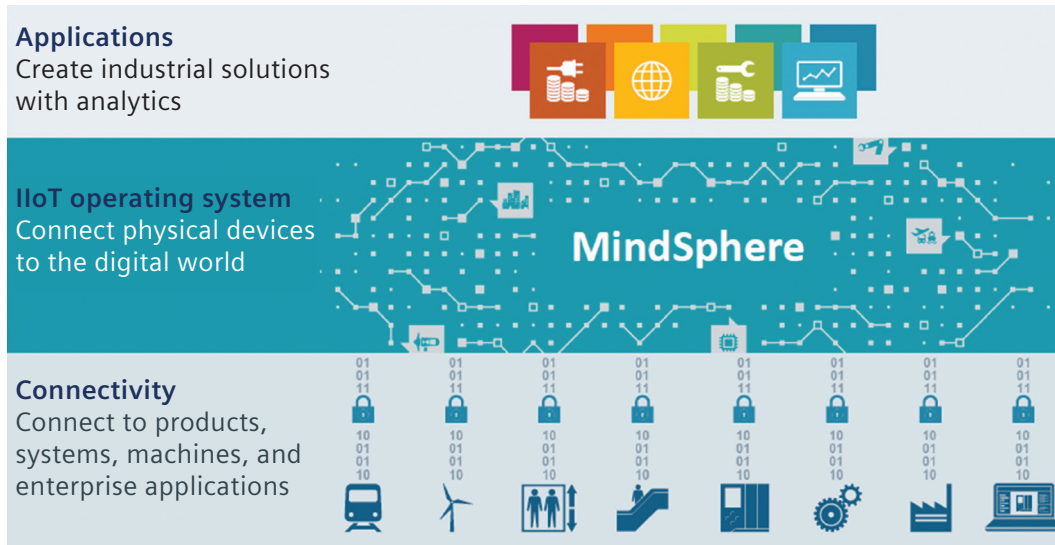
Applications
Create industrial solutions with analytics

IIoT operating system
Connect physical devices to the digital world

MindSphere

Connectivity
Connect to products, systems, machines, and enterprise applications

01 01 11
10 01 10
01 01 11
10 01 10
01 01 11
10 01 10
01 01 11
10 01 10
01 01 11
10 01 10
01 01 11
10 01 10
01 01 11
10 01 10
01 01 11
10 01 10